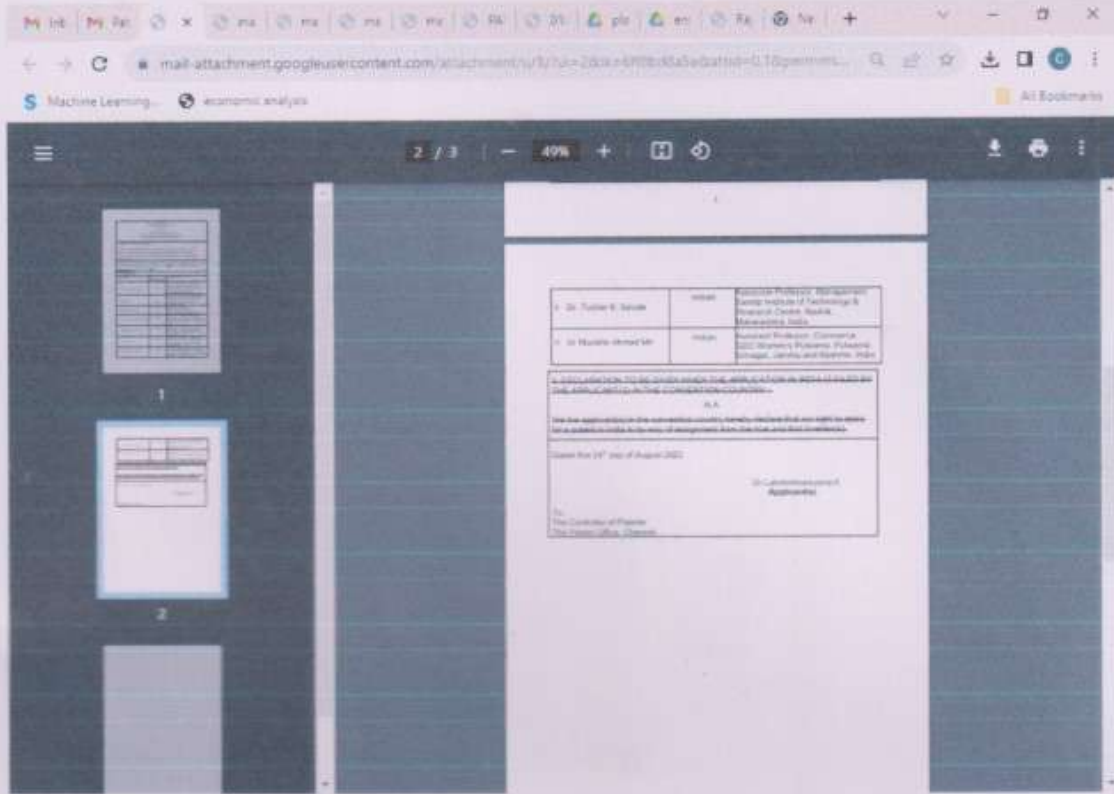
Inb Pat ma ma ma ma PA 31 plo en Ra Ne +

mail-attachment.googleusercontent.com/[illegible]

Machine Learning... economic analysis

All Bookmarks

2 / 3 | — 49% +

1

2

| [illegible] Dr. Tushar K. Savale | Indian | Associate Professor, Management, Sandip Institute of Technology & Research Centre, Nashik, Maharashtra, India |
|---|---|---|
| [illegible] Dr. Mushtaq Ahmad Mir | Indian | Assistant Professor, Commerce, GDC Women's Pulwama, Pulwama, Srinagar, Jammu and Kashmir, India |

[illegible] DECLARATION TO BE GIVEN WHEN THE APPLICATION IN INDIA IS FILED BY THE APPLICANT(S) IN THE CONVENTION COUNTRY:

N.A

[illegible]

Dated this 24th day of August 2023

Dr. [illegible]
Application

To,
The Controller of Patents
The Patent Office, Chennai